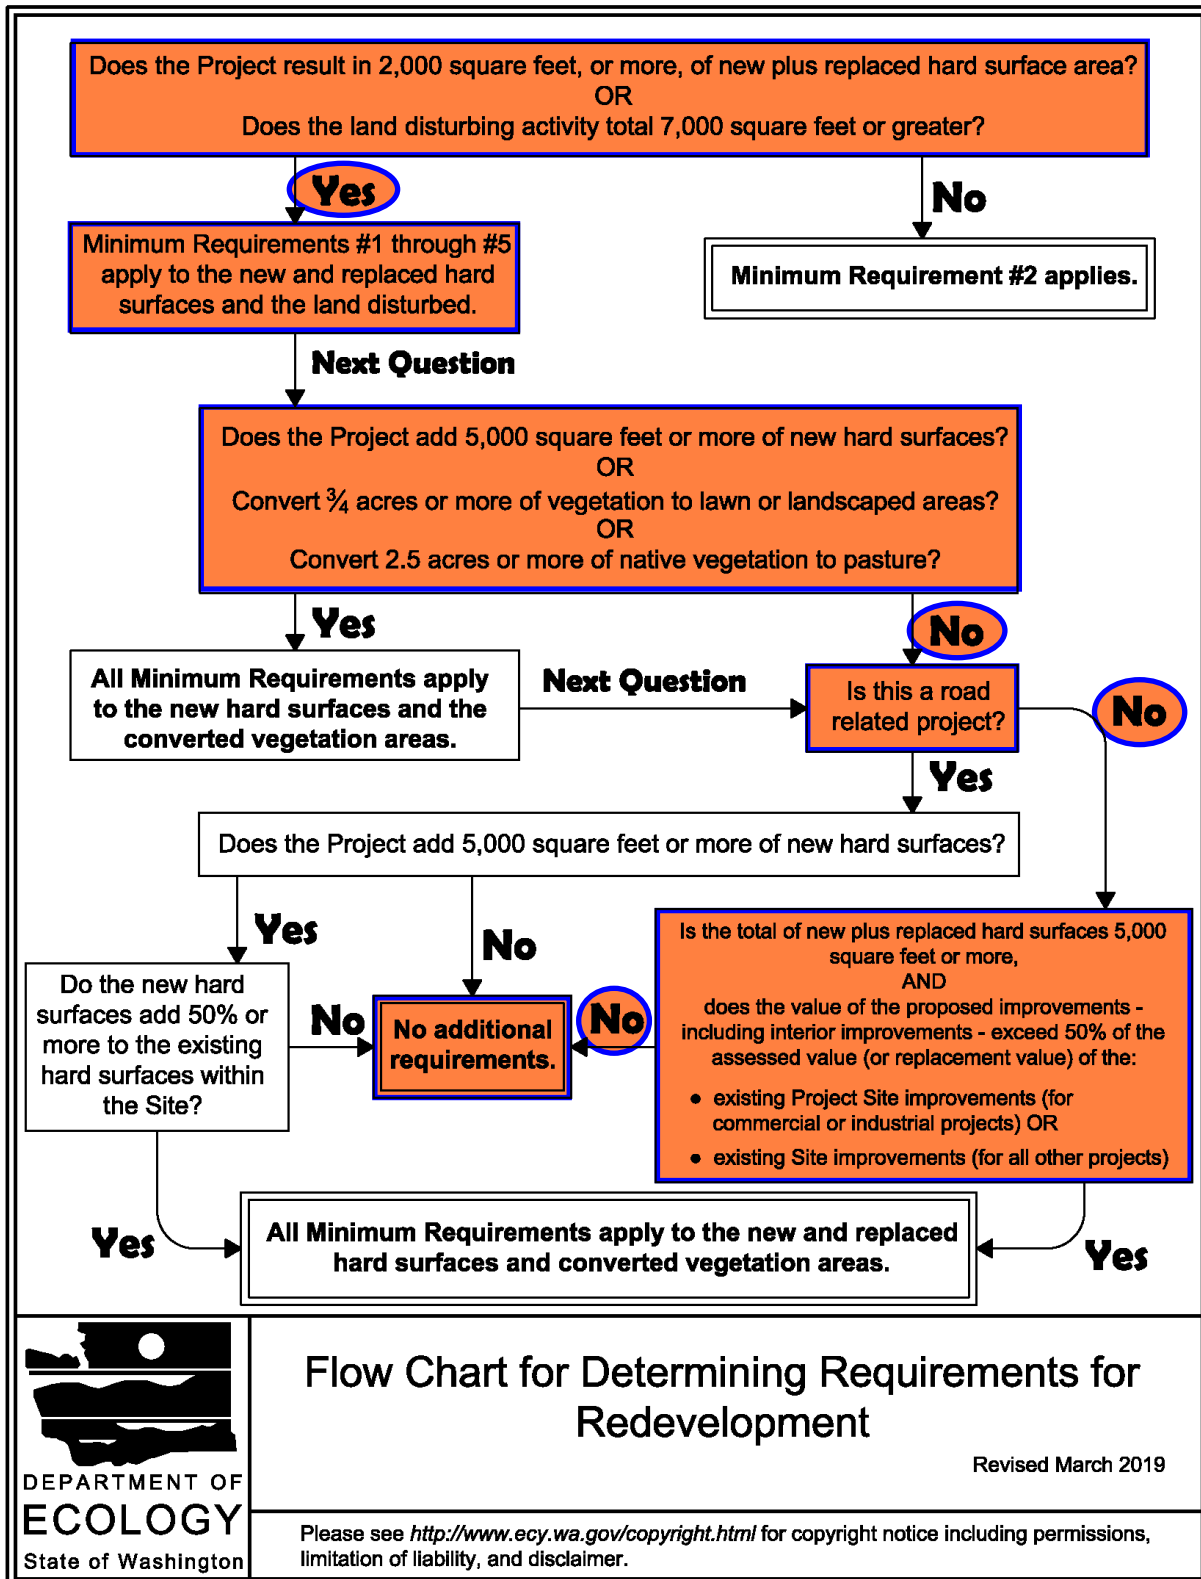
Does the Project result in 2,000 square feet, or more, of new plus replaced hard surface area?
OR
Does the land disturbing activity total 7,000 square feet or greater?

Yes

No

Minimum Requirements #1 through #5 apply to the new and replaced hard surfaces and the land disturbed.

Minimum Requirement #2 applies.

Next Question

Does the Project add 5,000 square feet or more of new hard surfaces?
OR
Convert ¾ acres or more of vegetation to lawn or landscaped areas?
OR
Convert 2.5 acres or more of native vegetation to pasture?

Yes

No

All Minimum Requirements apply to the new hard surfaces and the converted vegetation areas.

Next Question

Is this a road related project?

No

Yes

Does the Project add 5,000 square feet or more of new hard surfaces?

Yes

No

Do the new hard surfaces add 50% or more to the existing hard surfaces within the Site?

No

No additional requirements.

No

Is the total of new plus replaced hard surfaces 5,000 square feet or more,
AND
does the value of the proposed improvements - including interior improvements - exceed 50% of the assessed value (or replacement value) of the:

• existing Project Site improvements (for commercial or industrial projects) OR
• existing Site improvements (for all other projects)

Yes

All Minimum Requirements apply to the new and replaced hard surfaces and converted vegetation areas.

Yes

DEPARTMENT OF
ECOLOGY
State of Washington

Flow Chart for Determining Requirements for Redevelopment

Revised March 2019

Please see http://www.ecy.wa.gov/copyright.html for copyright notice including permissions, limitation of liability, and disclaimer.